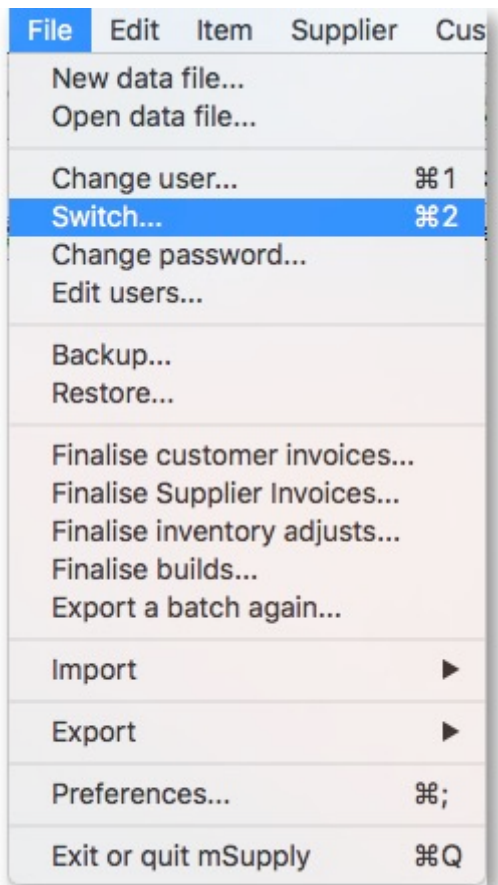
File Edit Item Supplier Cus

New data file...
Open data file...

Change user... ⌘1
Switch... ⌘2
Change password...
Edit users...

Backup...
Restore...

Finalise customer invoices...
Finalise Supplier Invoices...
Finalise inventory adjusts...
Finalise builds...
Export a batch again...

Import ▶

Export ▶

Preferences... ⌘;

Exit or quit mSupply ⌘Q